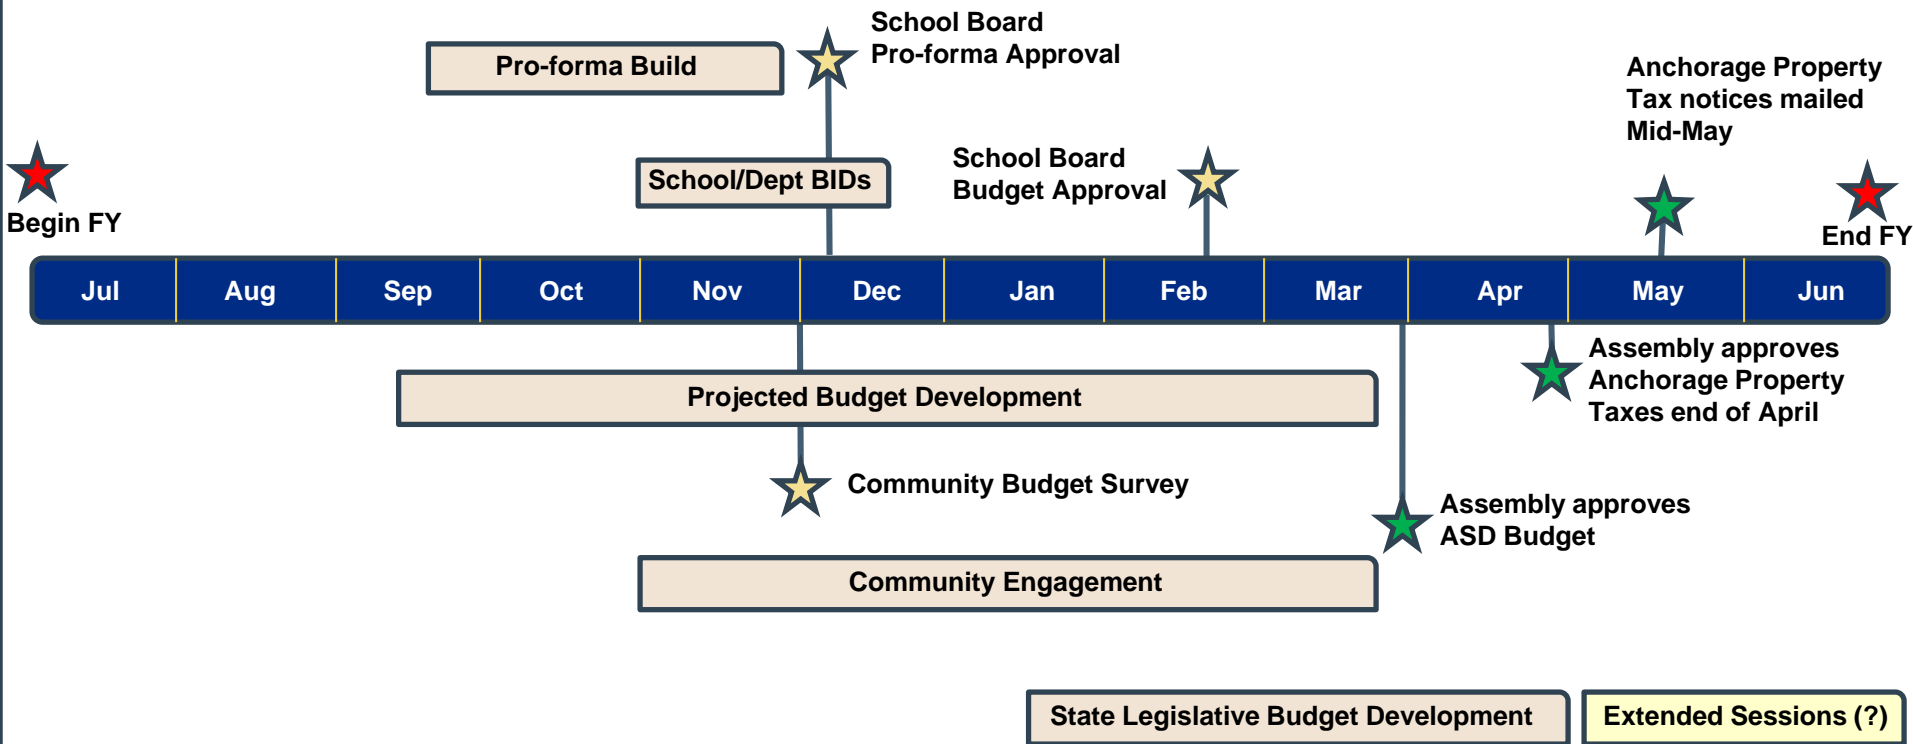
Pro-forma Build

School Board
Pro-forma Approval

Anchorage Property
Tax notices mailed
Mid-May

School/Dept BIDs

School Board
Budget Approval

Begin FY

End FY

| Jul | Aug | Sep | Oct | Nov | Dec | Jan | Feb | Mar | Apr | May | Jun |
|---|---|---|---|---|---|---|---|---|---|---|---|

Assembly approves
Anchorage Property
Taxes end of April

Projected Budget Development

Community Budget Survey

Assembly approves
ASD Budget

Community Engagement

State Legislative Budget Development

Extended Sessions (?)